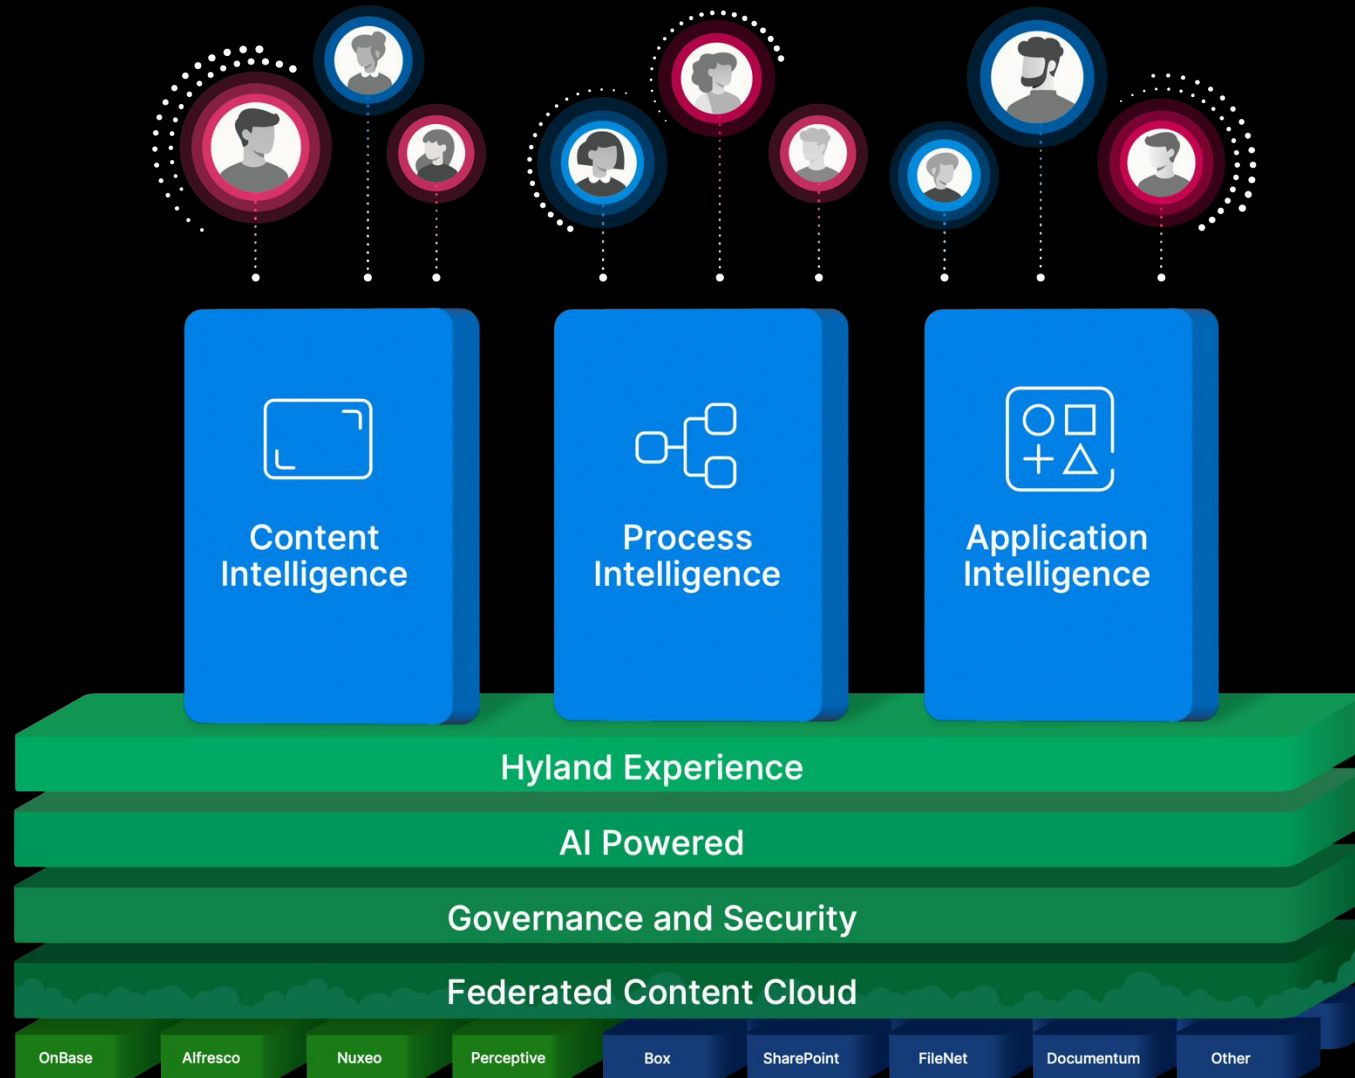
Content Intelligence

Process Intelligence

Application Intelligence

Hyland Experience

AI Powered

Governance and Security

Federated Content Cloud

OnBase
Alfresco
Nuxeo
Perceptive
Box
SharePoint
FileNet
Documentum
Other